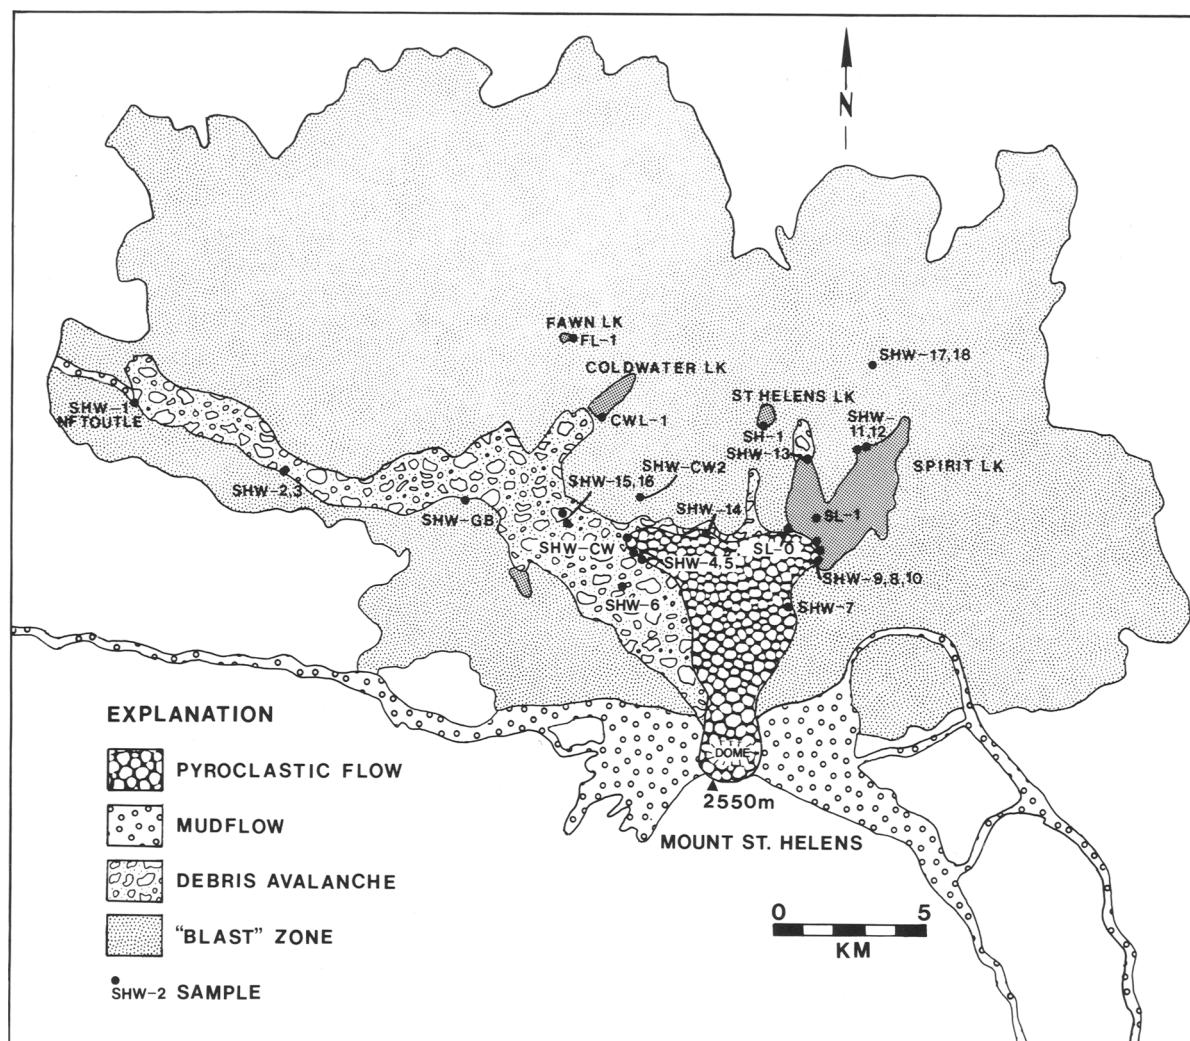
N

FAWN LK
FL-1
COLDWATER LK
CWL-1
SHW-17,18
ST HELENS LK
SHW-11,12
SH-1
SHW-13
SPIRIT LK
SHW-1
NF TOUTLE
SHW-2,3
SHW-GB
SHW-15,16
SHW-CW2
SHW-14
SL-1
SHW-CW
SL-0
SHW-4,5
SHW-9,8,10
SHW-6
SHW-7
DOME
2550m
MOUNT ST. HELENS

EXPLANATION
PYROCLASTIC FLOW
MUDFLOW
DEBRIS AVALANCHE
"BLAST" ZONE
SHW-2 SAMPLE

0 5
KM